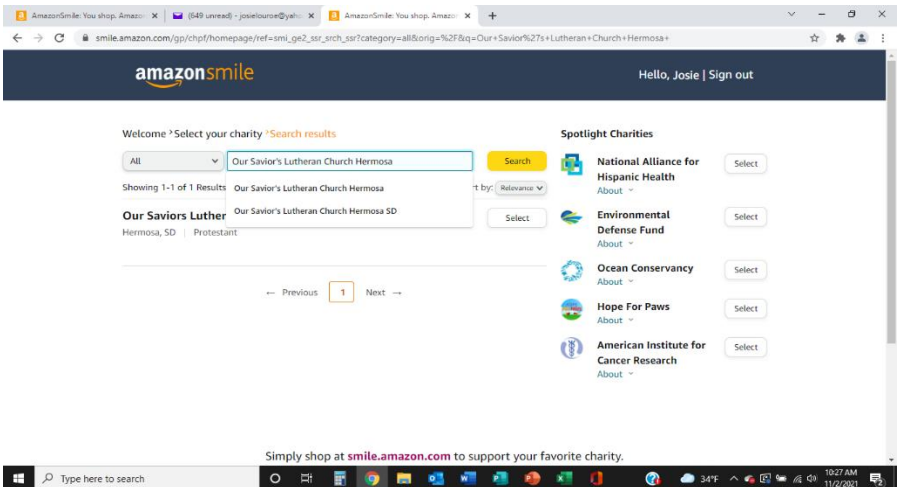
AmazonSmile: You shop. Amazo ×
(649 unread) - josielouroe@yaho ×
AmazonSmile: You shop. Amazo ×
+

smile.amazon.com/gp/chpf/homepage/ref=smi_ge2_ssr_srch_ssr?category=all&orig=%2F&q=Our+Savior%27s+Lutheran+Church+Hermosa+

amazonsmile

Hello, Josie | Sign out

Welcome › Select your charity › Search results

All
Our Savior's Lutheran Church Hermosa
Search

Showing 1-1 of 1 Results
Our Savior's Lutheran Church Hermosa
Our Savior's Lutheran Church Hermosa SD
rt by: Relevance

Our Saviors Luther
Hermosa, SD | Protestant
Select

← Previous 1 Next →

Spotlight Charities

National Alliance for Hispanic Health
About
Select

Environmental Defense Fund
About
Select

Ocean Conservancy
About
Select

Hope For Paws
About
Select

American Institute for Cancer Research
About
Select

Simply shop at smile.amazon.com to support your favorite charity.

Type here to search
34°F
10:27 AM
11/2/2021